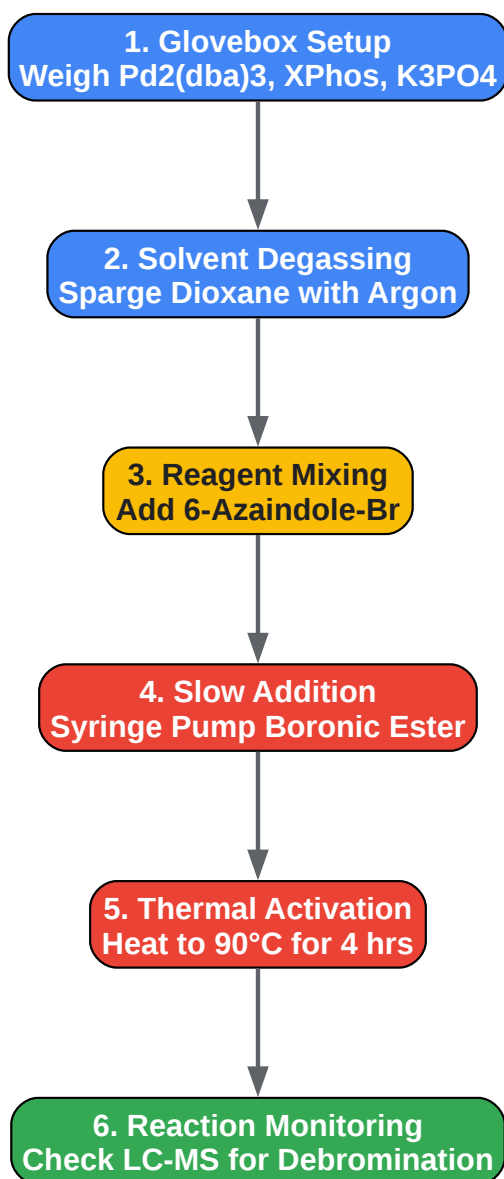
1. Glovebox Setup
Weigh Pd2(dba)3, XPhos, K3PO4

2. Solvent Degassing
Sparge Dioxane with Argon

3. Reagent Mixing
Add 6-Azaindole-Br

4. Slow Addition
Syringe Pump Boronic Ester

5. Thermal Activation
Heat to 90°C for 4 hrs

6. Reaction Monitoring
Check LC-MS for Debromination